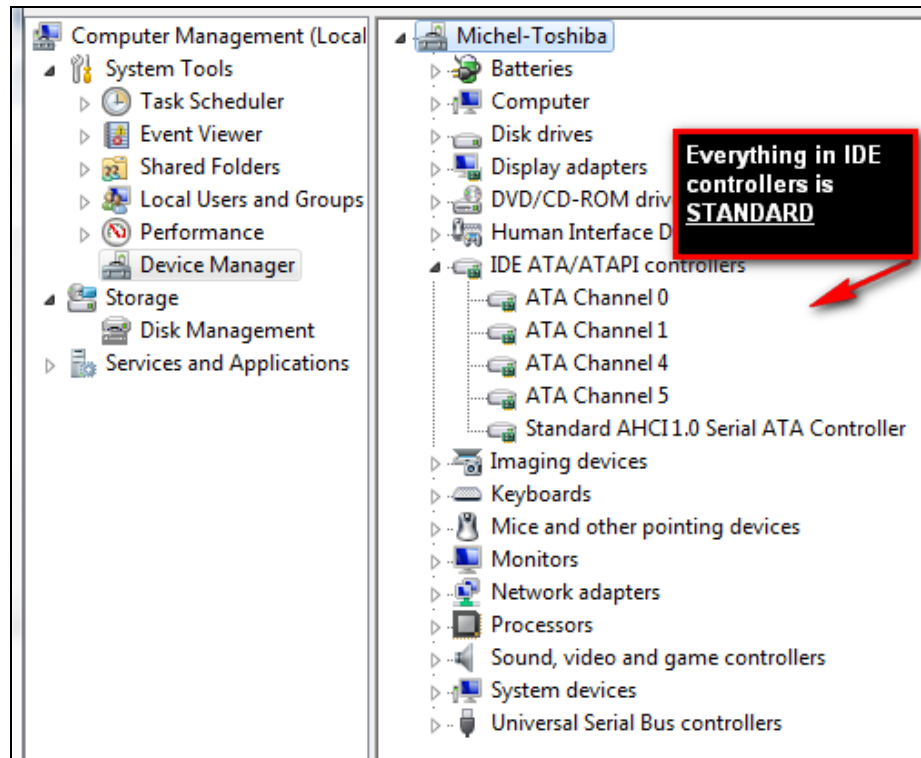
Computer Management (Local
System Tools
Task Scheduler
Event Viewer
Shared Folders
Local Users and Groups
Performance
Device Manager
Storage
Disk Management
Services and Applications

Michel-Toshiba
Batteries
Computer
Disk drives
Display adapters
DVD/CD-ROM driv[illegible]
Human Interface D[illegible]
IDE ATA/ATAPI controllers
ATA Channel 0
ATA Channel 1
ATA Channel 4
ATA Channel 5
Standard AHCI 1.0 Serial ATA Controller
Imaging devices
Keyboards
Mice and other pointing devices
Monitors
Network adapters
Processors
Sound, video and game controllers
System devices
Universal Serial Bus controllers

Everything in IDE controllers is STANDARD